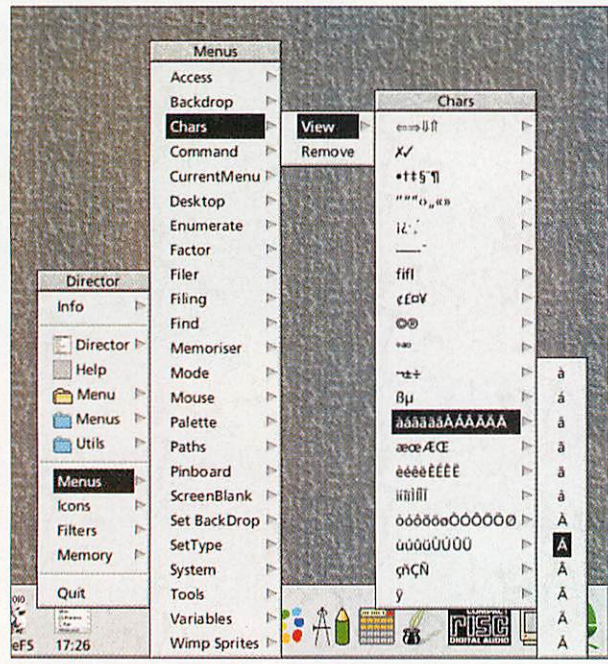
Menus
Access
Backdrop
Chars
Command
CurrentMenu
Desktop
Enumerate
Factor
Filer
Filing
Find
Memoriser
Mode
Mouse
Palette
Paths
Pinboard
ScreenBlank
Set BackDrop
SetType
System
Tools
Variables
Wimp Sprites

View
Remove

Chars
⇐⇒⇓⇑
✗✓
•‡†§¶
“”‘’„‚«»
¡¿
—
ﬁﬂ
¢£¤¥
©®
™
¬±÷
ßµ
àáâãäåÀÁÂÃÄÅ
æœÆŒ
èéêëÈÉÊË
ìíîïÌÍÎÏ
òóôõöøÒÓÔÕÖØ
ùúûüÙÚÛÜ
çñÇÑ
ÿ

à
á
â
ã
ä
å
À
Á
Â
Ã
Ä
Å

Director
Info
Director
Help
Menu
Menus
Utils
Menus
Icons
Filters
Memory
Quit

eFS
17:26
COMPACT
RISC
DIGITAL AUDIO